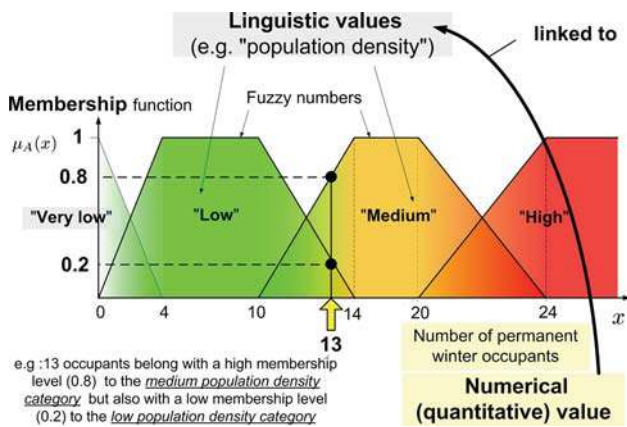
Linguistic values
(e.g. "population density")

linked to

Membership function

Fuzzy numbers

$\mu_A(x)$

1

0.8

0.2

"Very low"

"Low"

"Medium"

"High"

0

4

10

14

20

24

$x$

13

Number of permanent winter occupants

e.g :13 occupants belong with a high membership level (0.8) to the medium population density category but also with a low membership level (0.2) to the low population density category

Numerical (quantitative) value